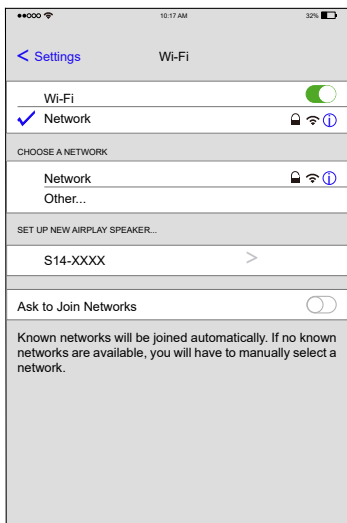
●●○○○ 10:17 AM 32%

< Settings Wi-Fi

Wi-Fi

✓ Network

CHOOSE A NETWORK

Network

Other...

SET UP NEW AIRPLAY SPEAKER...

S14-XXXX >

Ask to Join Networks

Known networks will be joined automatically. If no known networks are available, you will have to manually select a network.